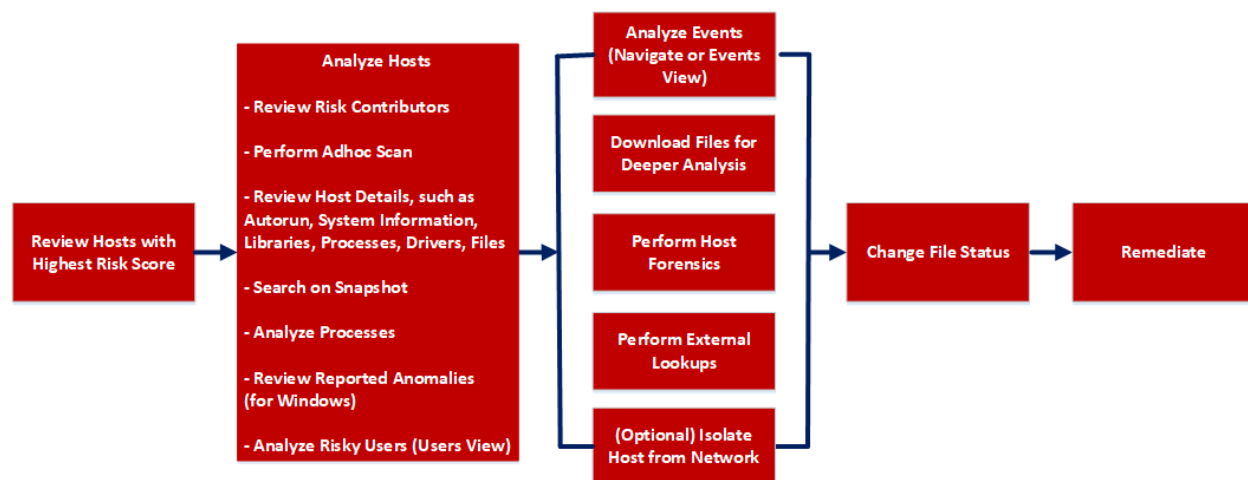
Review Hosts with Highest Risk Score

Analyze Hosts

- Review Risk Contributors

- Perform Adhoc Scan

- Review Host Details, such as Autorun, System Information, Libraries, Processes, Drivers, Files

- Search on Snapshot

- Analyze Processes

- Review Reported Anomalies (for Windows)

- Analyze Risky Users (Users View)

Analyze Events (Navigate or Events View)

Download Files for Deeper Analysis

Perform Host Forensics

Perform External Lookups

(Optional) Isolate Host from Network

Change File Status

Remediate